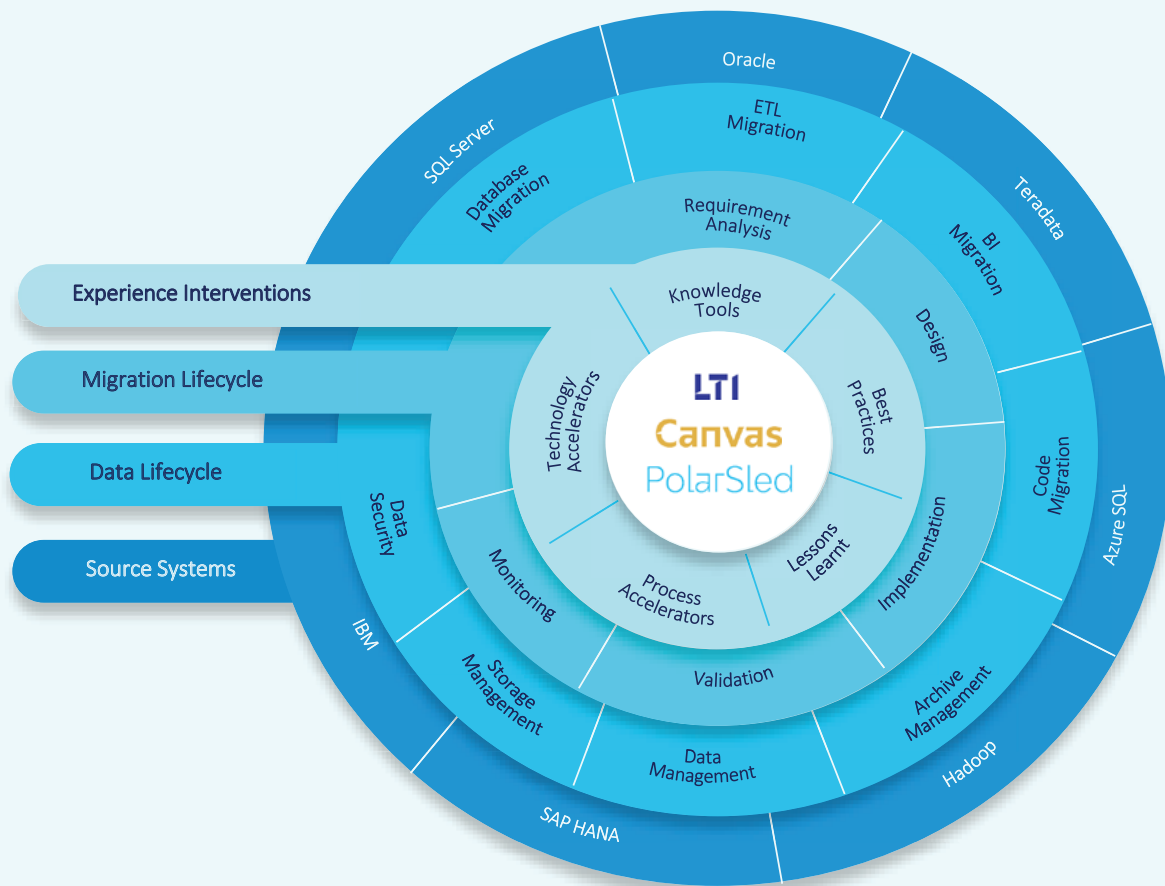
Experience Interventions

Migration Lifecycle

Data Lifecycle

Source Systems

LTI
Canvas
PolarSled

Knowledge Tools

Best Practices

Lessons Learnt

Process Accelerators

Technology Accelerators

Requirement Analysis

Design

Implementation

Validation

Monitoring

ETL Migration

BI Migration

Code Migration

Archive Management

Data Management

Storage Management

Data Security

Database Migration

Oracle

Teradata

Azure SQL

Hadoop

SAP HANA

IBM

SQL Server